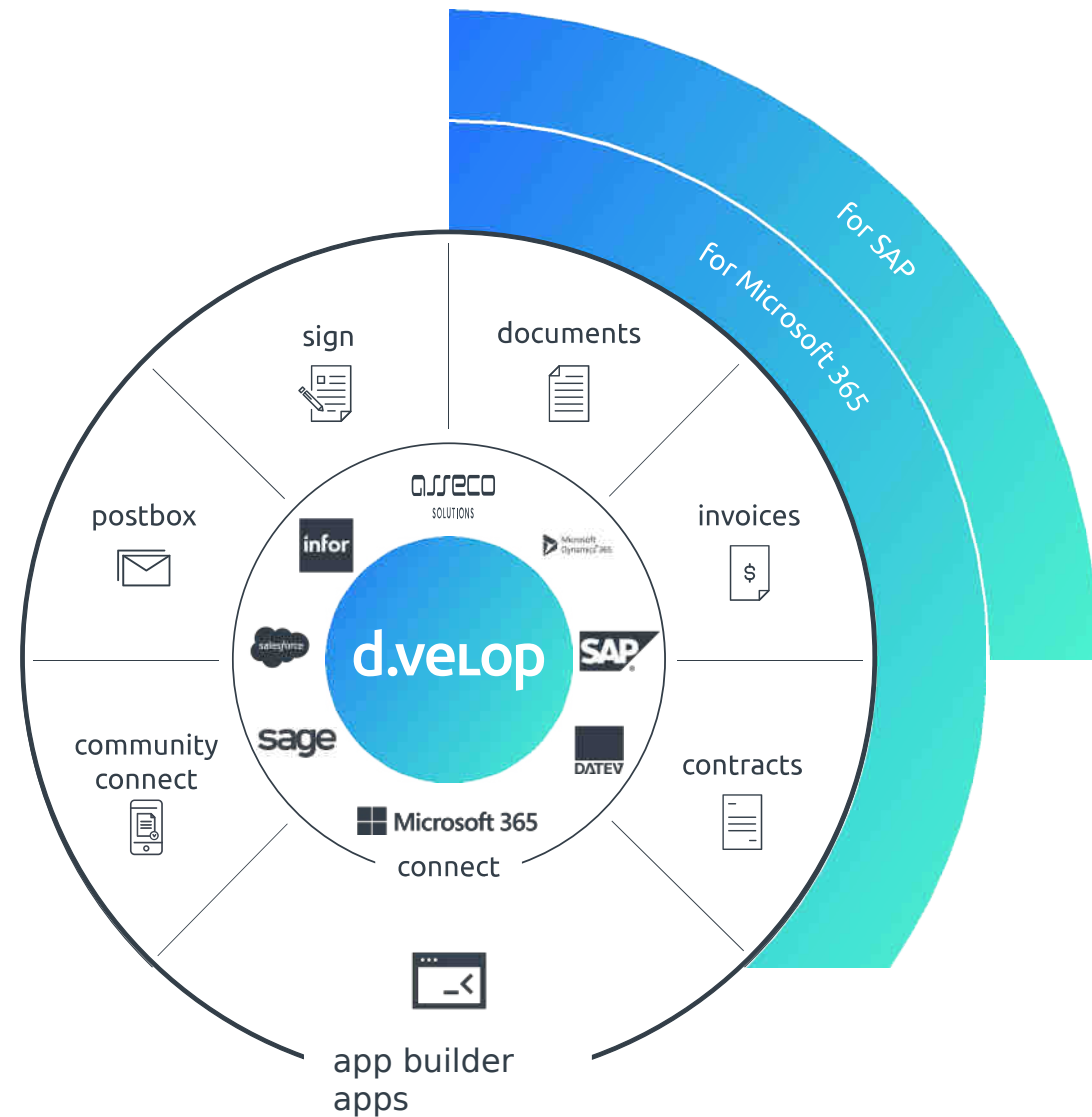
for SAP

for Microsoft 365

sign

documents

postbox

invoices

community connect

contracts

app builder apps

asseco SOLUTIONS

infor

Microsoft Dynamics 365

salesforce

d.velop

SAP

sage

DATEV

Microsoft 365

connect